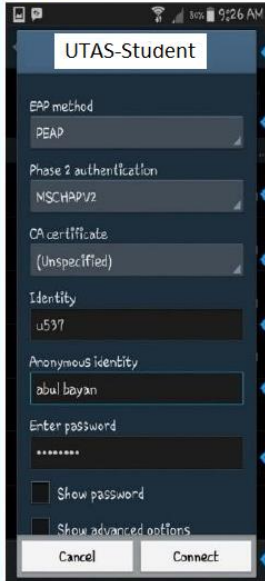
36% 9:26 AM

UTAS-Student

EAP method
PEAP

Phase 2 authentication
MSCHAPV2

CA certificate
(Unspecified)

Identity
u537

Anonymous identity
abul bayan

Enter password
••••••••

Show password

Show advanced options

Cancel
Connect